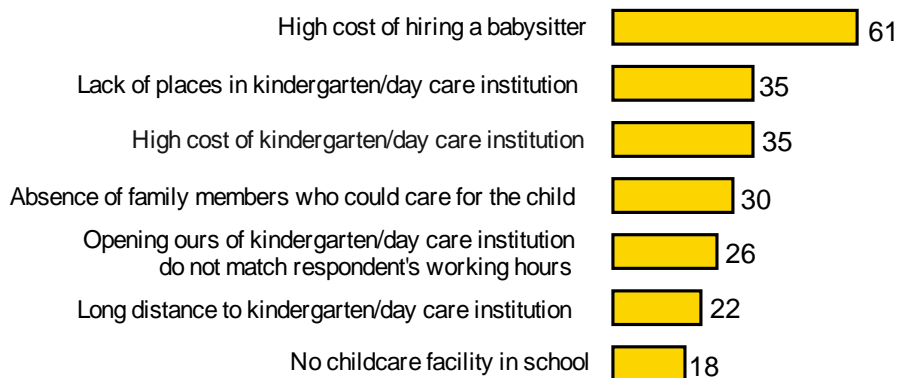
| | |
|---|---|
| High cost of hiring a babysitter | 61 |
| Lack of places in kindergarten/day care institution | 35 |
| High cost of kindergarten/day care institution | 35 |
| Absence of family members who could care for the child | 30 |
| Opening ours of kindergarten/day care institution do not match respondent's working hours | 26 |
| Long distance to kindergarten/day care institution | 22 |
| No childcare facility in school | 18 |